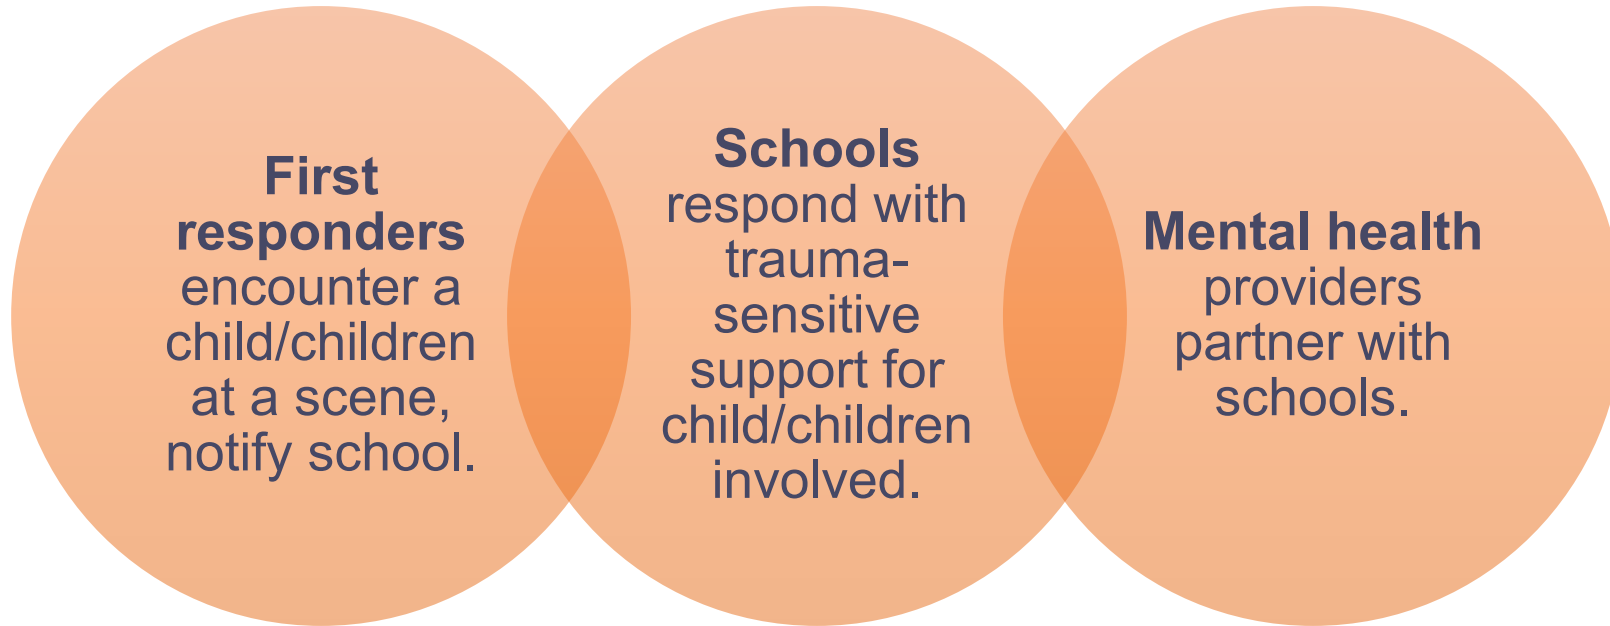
**First responders** encounter a child/children at a scene, notify school.

**Schools** respond with trauma-sensitive support for child/children involved.

**Mental health** providers partner with schools.